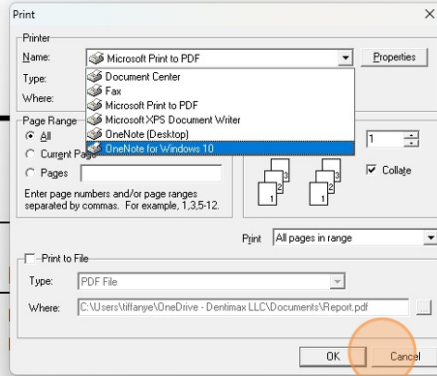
Print

Printer

Name: Microsoft Print to PDF

Properties

Type:

Where:

Document Center
Fax
Microsoft Print to PDF
Microsoft XPS Document Writer
OneNote (Desktop)
OneNote for Windows 10

Page Range

All

Current Page

Pages

Enter page numbers and/or page ranges separated by commas. For example, 1,3,5-12.

1

3 2 1 3 2 1

Collate

Print All pages in range

Print to File

Type: PDF File

Where: C:\Users\tiffanye\OneDrive - Dentimax LLC\Documents\Report.pdf

...

OK

Cancel